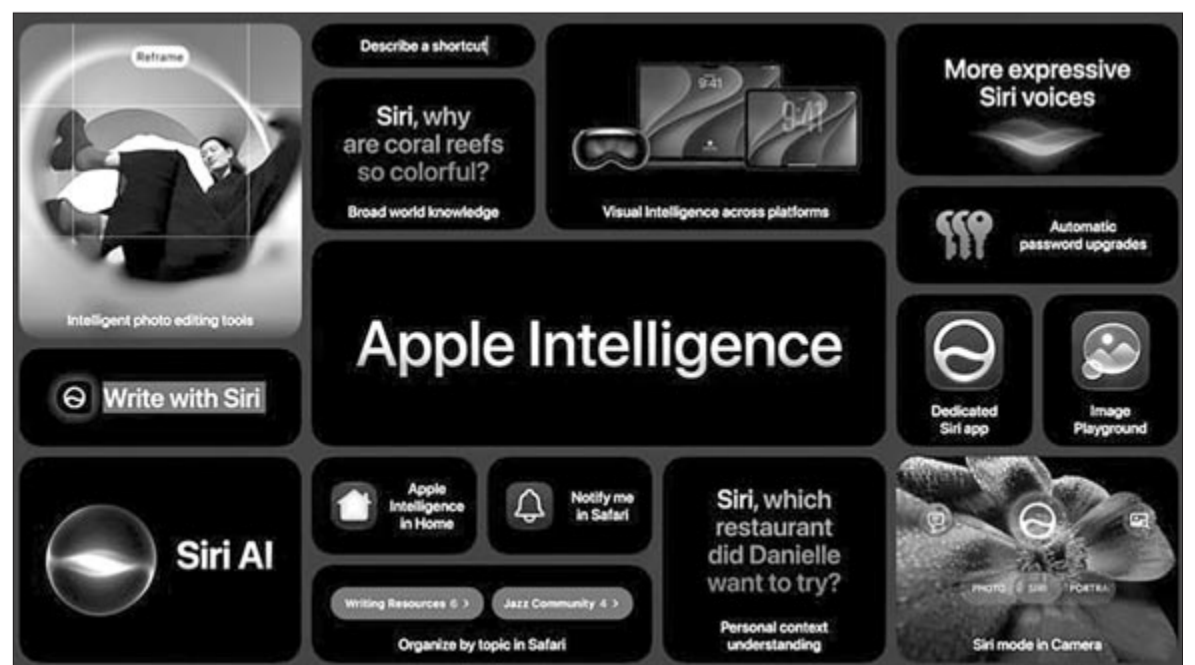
Reframe

Intelligent photo editing tools

Describe a shortcut

Siri, why are coral reefs so colorful?

Broad world knowledge

9:41

9:41

Visual Intelligence across platforms

More expressive Siri voices

Automatic password upgrades

Apple Intelligence

Write with Siri

Dedicated Siri app

Image Playground

Siri AI

Apple Intelligence in Home

Notify me in Safari

Writing Resources 6 >

Jazz Community 4 >

Organize by topic in Safari

Siri, which restaurant did Danielle want to try?

Personal context understanding

PHOTO SIRI PORTRA

Siri mode in Camera